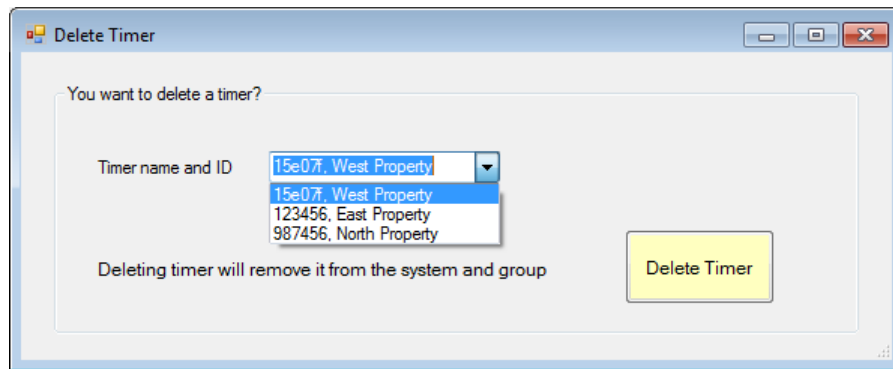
Delete Timer

You want to delete a timer?

Timer name and ID 15e07f, West Property

15e07f, West Property
123456, East Property
987456, North Property

Deleting timer will remove it from the system and group

Delete Timer